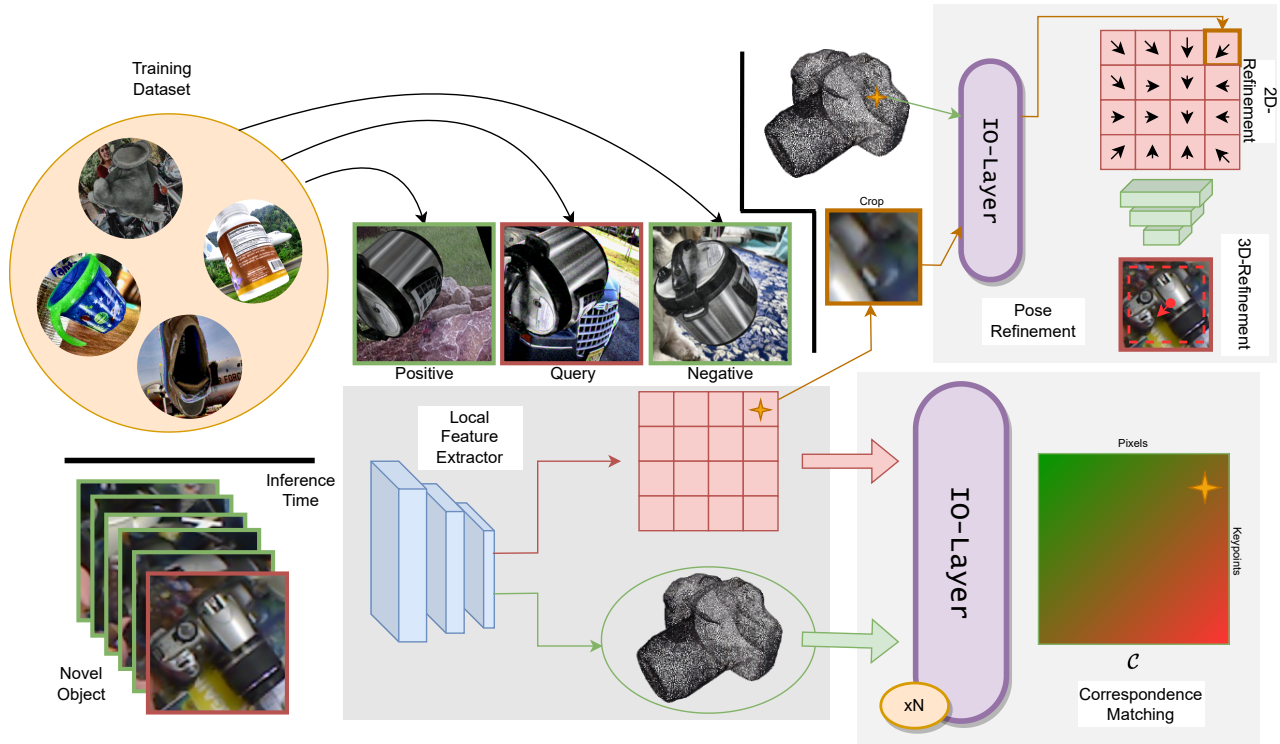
Training Dataset

Positive

Query

Negative

Crop

IO-Layer

2D-Refinement

3D-Refinement

Pose Refinement

Inference Time

Novel Object

Local Feature Extractor

IO-Layer

xN

Pixels

Keypoints

$\mathcal{C}$

Correspondence Matching